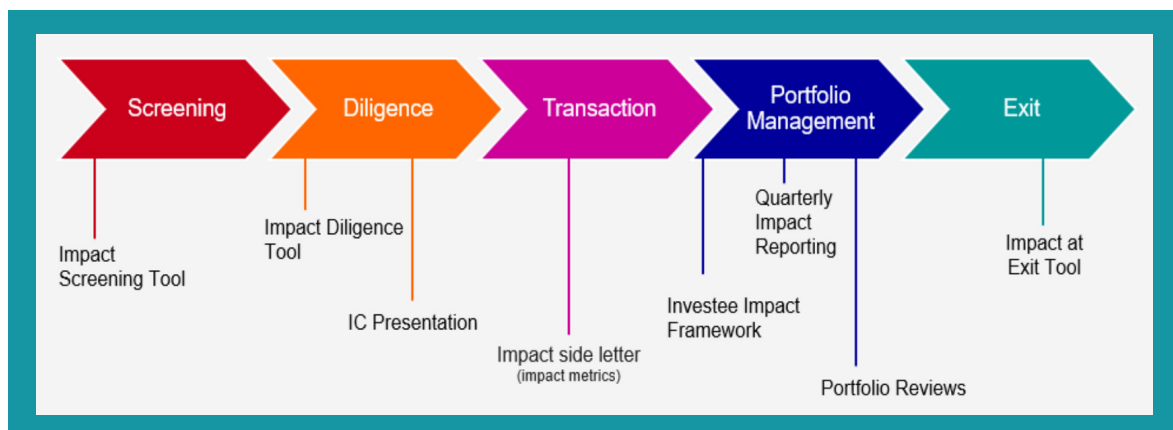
Screening

Diligence

Transaction

Portfolio Management

Exit

Impact Screening Tool

Impact Diligence Tool

IC Presentation

Impact side letter
(impact metrics)

Investee Impact Framework

Quarterly Impact Reporting

Portfolio Reviews

Impact at Exit Tool